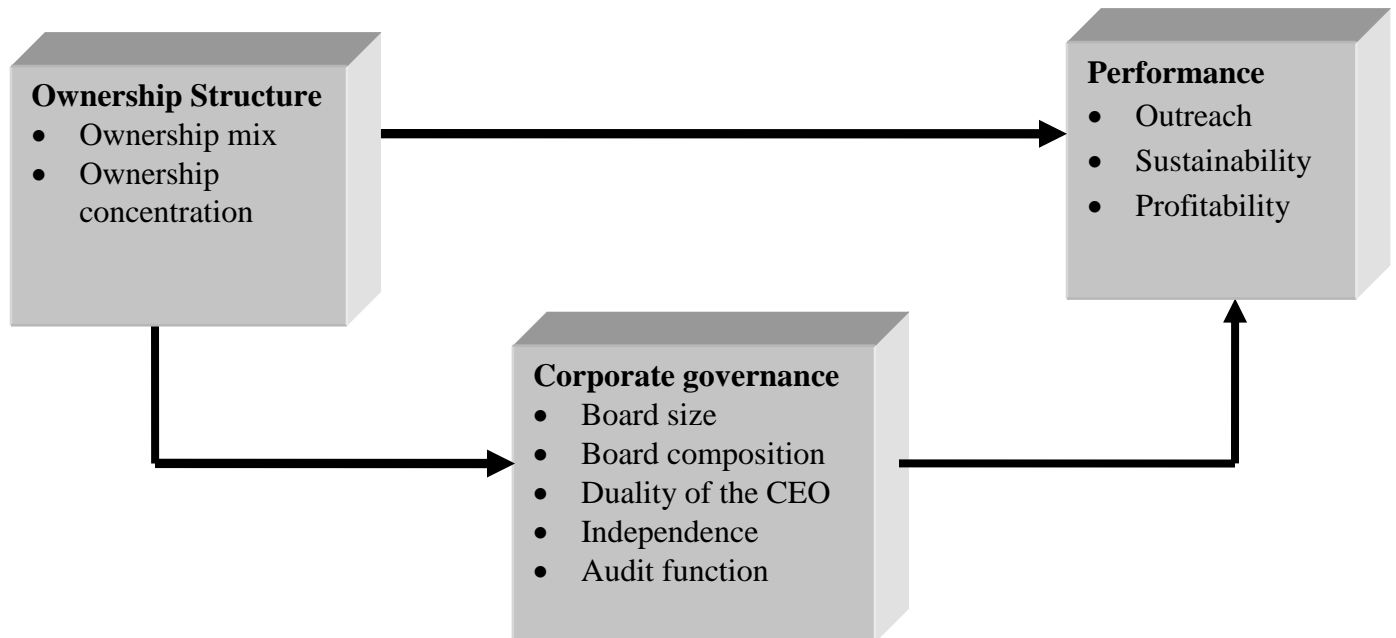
**Ownership Structure**
- Ownership mix
- Ownership concentration

**Performance**
- Outreach
- Sustainability
- Profitability

**Corporate governance**
- Board size
- Board composition
- Duality of the CEO
- Independence
- Audit function